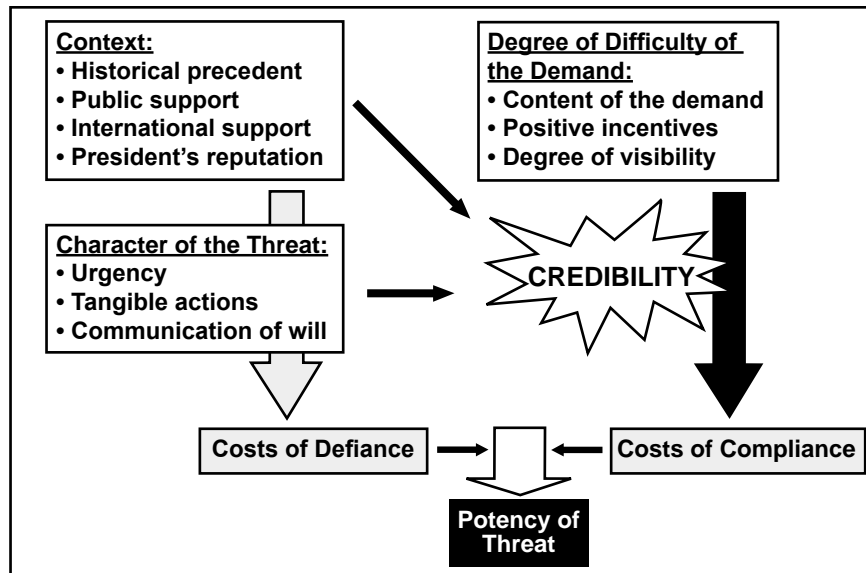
Context:
• Historical precedent
• Public support
• International support
• President's reputation

Degree of Difficulty of the Demand:
• Content of the demand
• Positive incentives
• Degree of visibility

Character of the Threat:
• Urgency
• Tangible actions
• Communication of will

CREDIBILITY

Costs of Defiance

Costs of Compliance

Potency of Threat